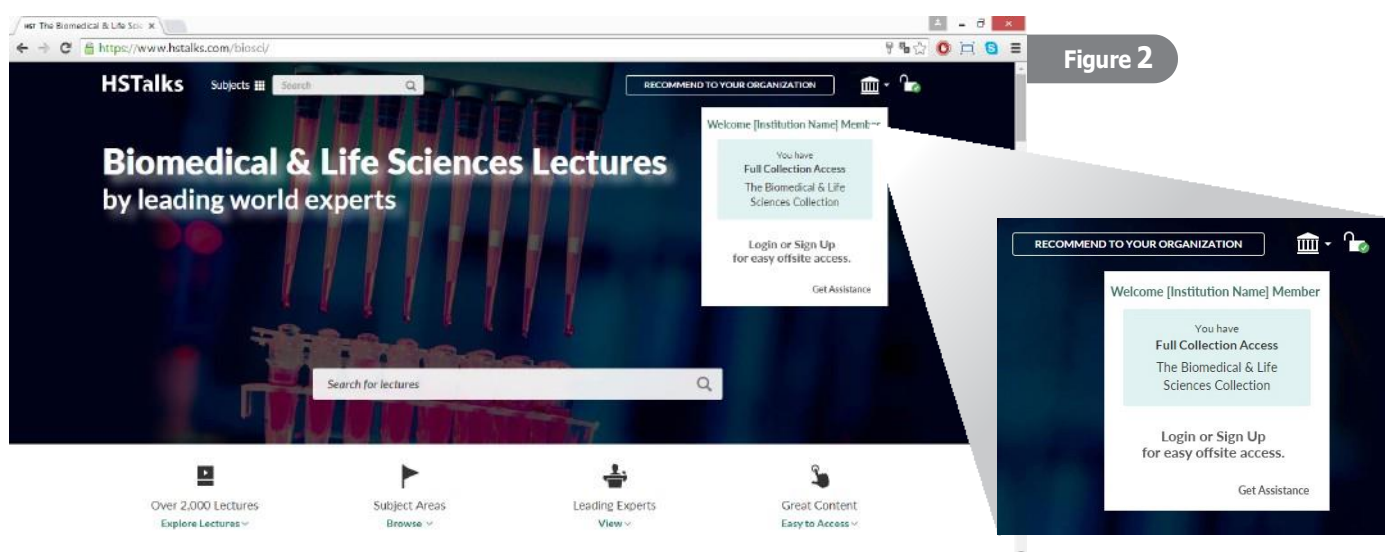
HST The Biomedical & Life Sci ×

https://www.hstalks.com/biosci/

Figure 2

HSTalks Subjects Search

RECOMMEND TO YOUR ORGANIZATION

Welcome [Institution Name] Member

You have
Full Collection Access
The Biomedical & Life Sciences Collection

Login or Sign Up
for easy offsite access.

Get Assistance

Biomedical & Life Sciences Lectures
by leading world experts

Search for lectures

Over 2,000 Lectures
Explore Lectures

Subject Areas
Browse

Leading Experts
View

Great Content
Easy to Access

RECOMMEND TO YOUR ORGANIZATION

Welcome [Institution Name] Member

You have
Full Collection Access
The Biomedical & Life Sciences Collection

Login or Sign Up
for easy offsite access.

Get Assistance